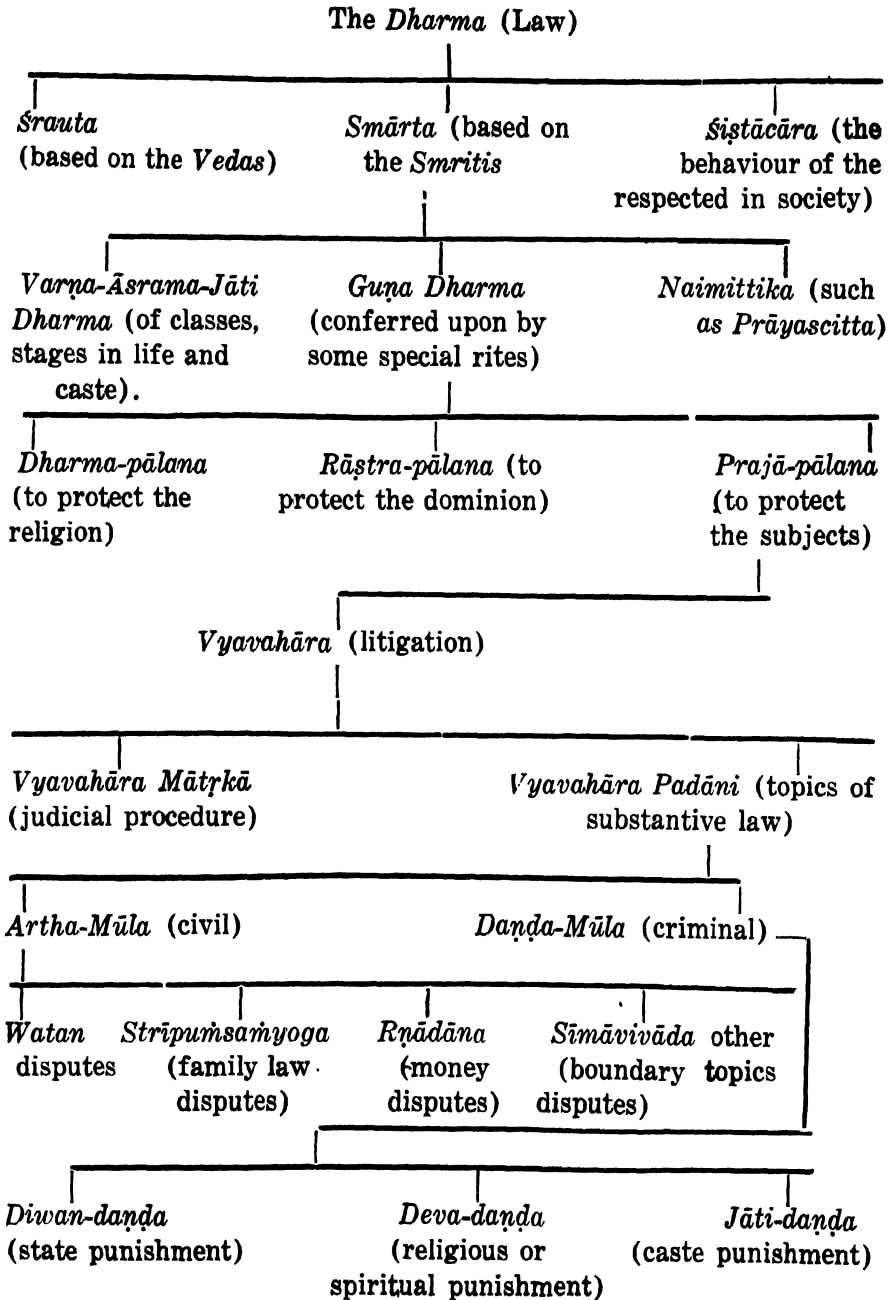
The *Dharma* (Law)

*Śrauta* (based on the *Vedas*)

*Smārta* (based on the *Smritis*

*Śiṣṭācāra* (the behaviour of the respected in society)

*Varṇa-Āsrama-Jāti Dharma* (of classes, stages in life and caste).

*Guṇa Dharma* (conferred upon by some special rites)

*Naimittika* (such as *Prāyascitta*)

*Dharma-pālana* (to protect the religion)

*Rāṣtra-pālana* (to protect the dominion)

*Prajā-pālana* (to protect the subjects)

*Vyavahāra* (litigation)

*Vyavahāra Mātṛkā* (judicial procedure)

*Vyavahāra Padāni* (topics of substantive law)

*Artha-Mūla* (civil)

*Daṇḍa-Mūla* (criminal)

*Watan* disputes

*Strīpuṁsaṁyoga* (family law disputes)

*Ṛṇādāna* (money disputes)

*Sīmāvivāda* (boundary disputes)

other topics

*Diwan-daṇḍa* (state punishment)

*Deva-daṇḍa* (religious or spiritual punishment)

*Jāti-daṇḍa* (caste punishment)